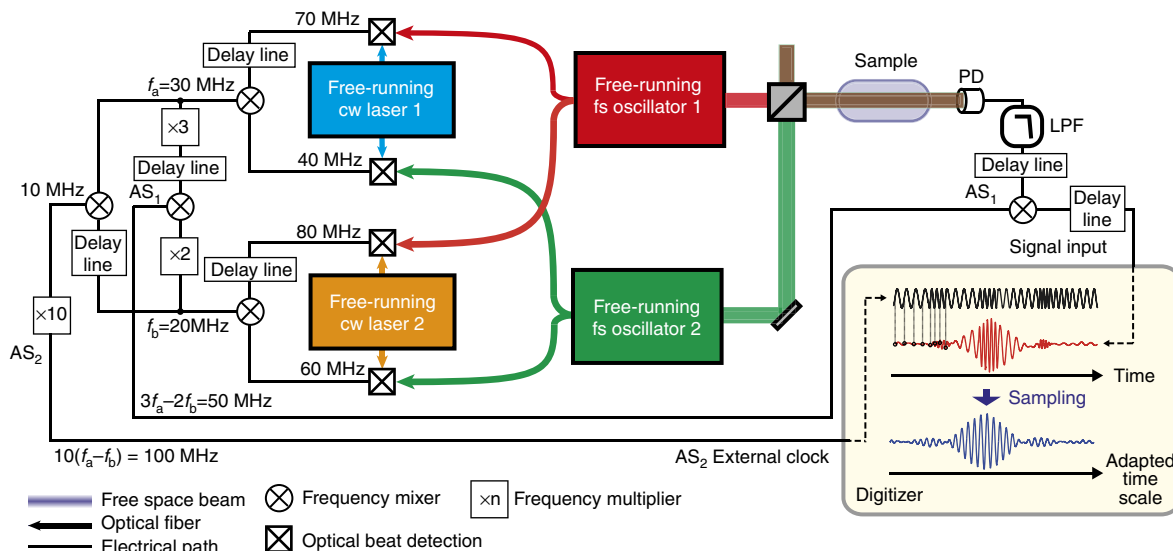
70 MHz
Delay line
$f_a$=30 MHz
Free-running cw laser 1
Free-running fs oscillator 1
Sample
PD
LPF
×3
Delay line
40 MHz
Delay line
10 MHz
$AS_1$
$AS_1$
Delay line
Signal input
Delay line
×2
80 MHz
Delay line
Free-running cw laser 2
Free-running fs oscillator 2
×10
$f_b$=20MHz
$AS_2$
60 MHz
Time
Sampling
$3f_a$–$2f_b$=50 MHz
$10(f_a$–$f_b)$ = 100 MHz
$AS_2$ External clock
Adapted time scale
Digitizer
Free space beam
Optical fiber
Electrical path
Frequency mixer
Optical beat detection
×n Frequency multiplier